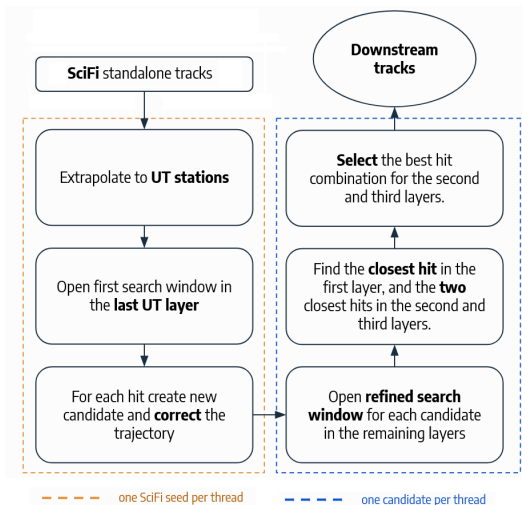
SciFi standalone tracks

Extrapolate to UT stations

Open first search window in the last UT layer

For each hit create new candidate and correct the trajectory

Open refined search window for each candidate in the remaining layers

Find the closest hit in the first layer, and the two closest hits in the second and third layers.

Select the best hit combination for the second and third layers.

Downstream tracks

one SciFi seed per thread

one candidate per thread